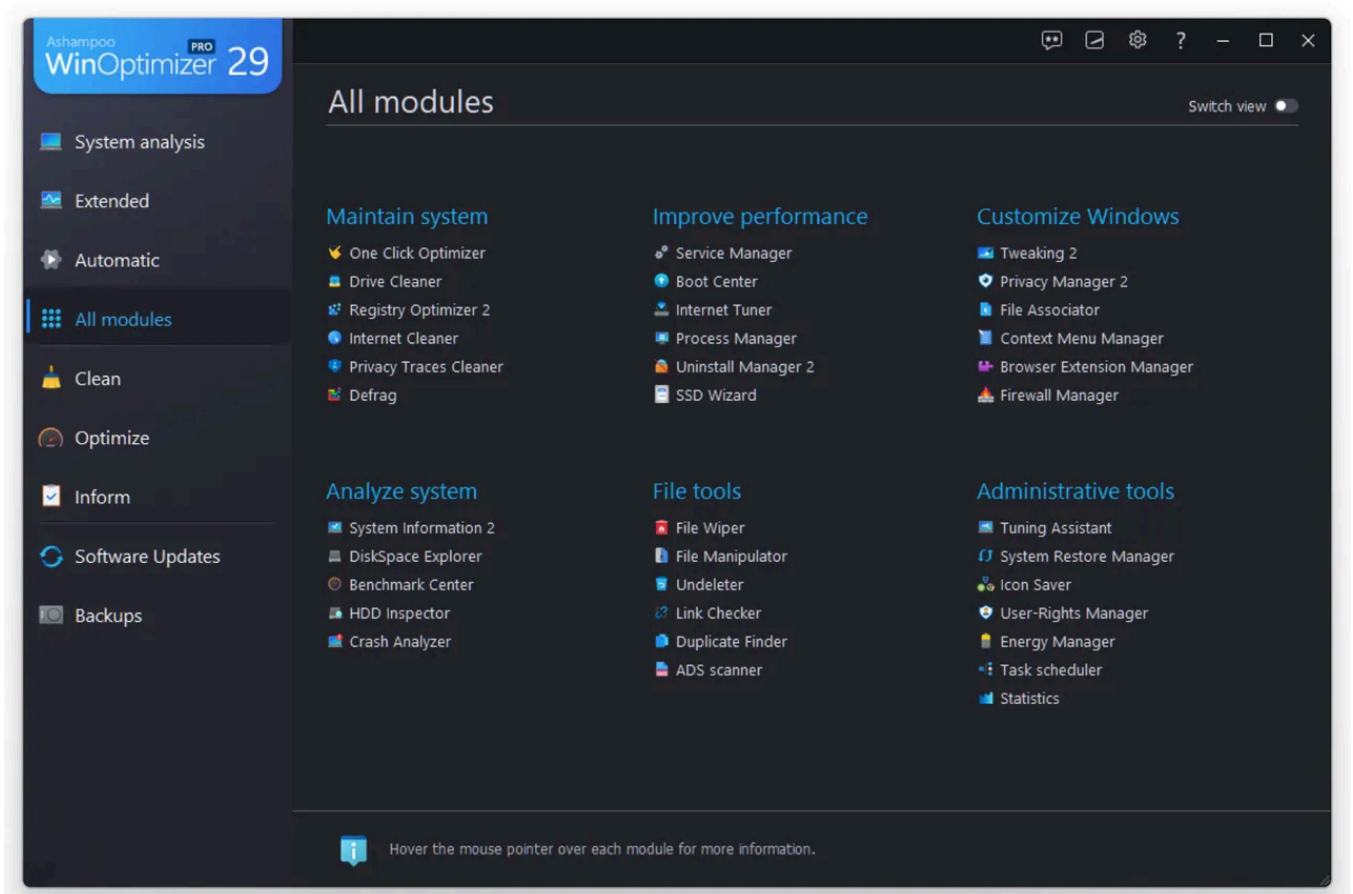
Ashampoo WinOptimizer PRO 29

?

System analysis
Extended
Automatic
All modules
Clean
Optimize
Inform
Software Updates
Backups

All modules

Switch view

Maintain system
One Click Optimizer
Drive Cleaner
Registry Optimizer 2
Internet Cleaner
Privacy Traces Cleaner
Defrag

Improve performance
Service Manager
Boot Center
Internet Tuner
Process Manager
Uninstall Manager 2
SSD Wizard

Customize Windows
Tweaking 2
Privacy Manager 2
File Associator
Context Menu Manager
Browser Extension Manager
Firewall Manager

Analyze system
System Information 2
DiskSpace Explorer
Benchmark Center
HDD Inspector
Crash Analyzer

File tools
File Wiper
File Manipulator
Undeleter
Link Checker
Duplicate Finder
ADS scanner

Administrative tools
Tuning Assistant
System Restore Manager
Icon Saver
User-Rights Manager
Energy Manager
Task scheduler
Statistics

Hover the mouse pointer over each module for more information.